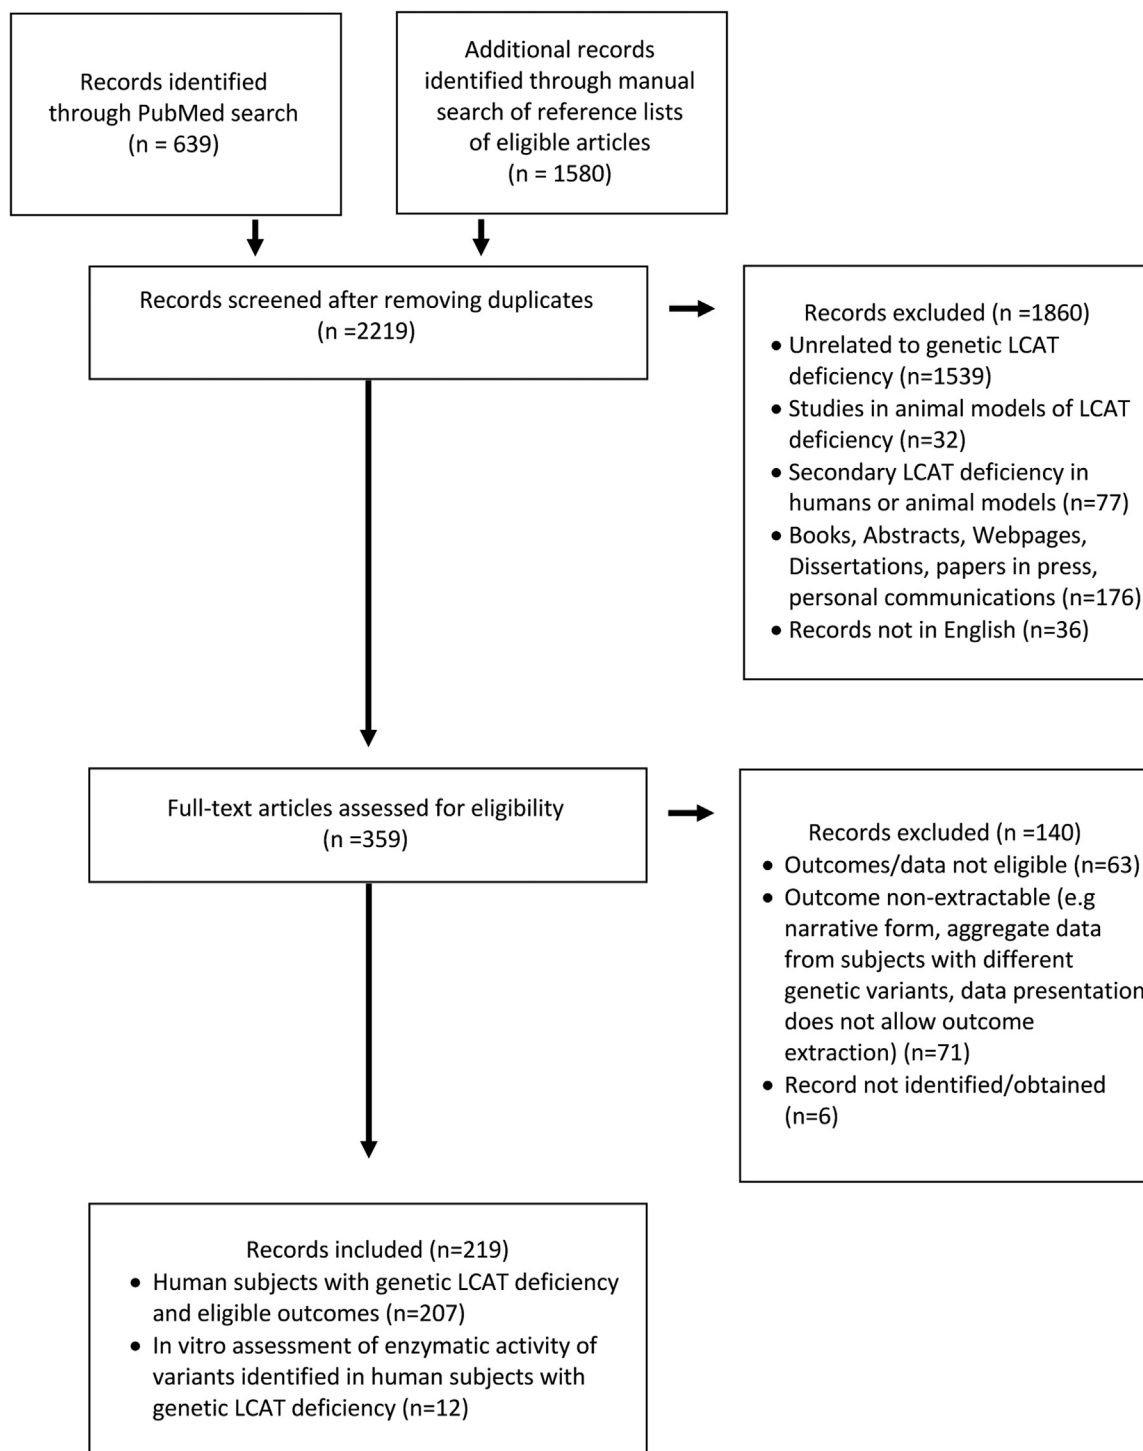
Records identified through PubMed search (n = 639)

Additional records identified through manual search of reference lists of eligible articles (n = 1580)

Records screened after removing duplicates (n =2219)

Records excluded (n =1860)
• Unrelated to genetic LCAT deficiency (n=1539)
• Studies in animal models of LCAT deficiency (n=32)
• Secondary LCAT deficiency in humans or animal models (n=77)
• Books, Abstracts, Webpages, Dissertations, papers in press, personal communications (n=176)
• Records not in English (n=36)

Full-text articles assessed for eligibility (n =359)

Records excluded (n =140)
• Outcomes/data not eligible (n=63)
• Outcome non-extractable (e.g narrative form, aggregate data from subjects with different genetic variants, data presentation does not allow outcome extraction) (n=71)
• Record not identified/obtained (n=6)

Records included (n=219)
• Human subjects with genetic LCAT deficiency and eligible outcomes (n=207)
• In vitro assessment of enzymatic activity of variants identified in human subjects with genetic LCAT deficiency (n=12)